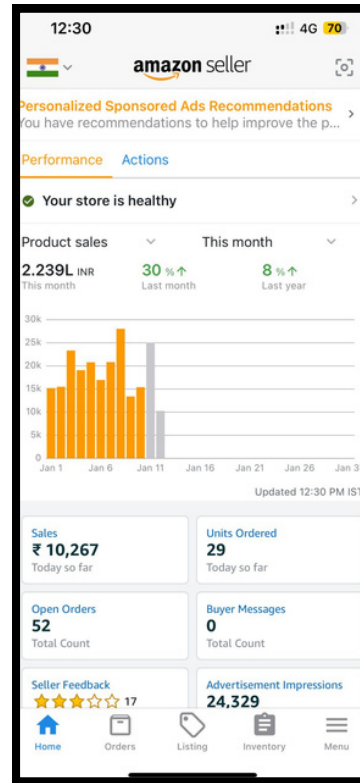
12:30 4G 70

amazon seller

Personalized Sponsored Ads Recommendations
You have recommendations to help improve the p...

Performance Actions

Your store is healthy

Product sales This month

2.239L INR
This month

30 %↑
Last month

8 %↑
Last year

30k
25k
20k
15k
10k
5k
0

Jan 1 Jan 6 Jan 11 Jan 16 Jan 21 Jan 26 Jan 3

Updated 12:30 PM IST

Sales
₹ 10,267
Today so far

Units Ordered
29
Today so far

Open Orders
52
Total Count

Buyer Messages
0
Total Count

Seller Feedback
17

Advertisement Impressions
24,329

Home Orders Listing Inventory Menu